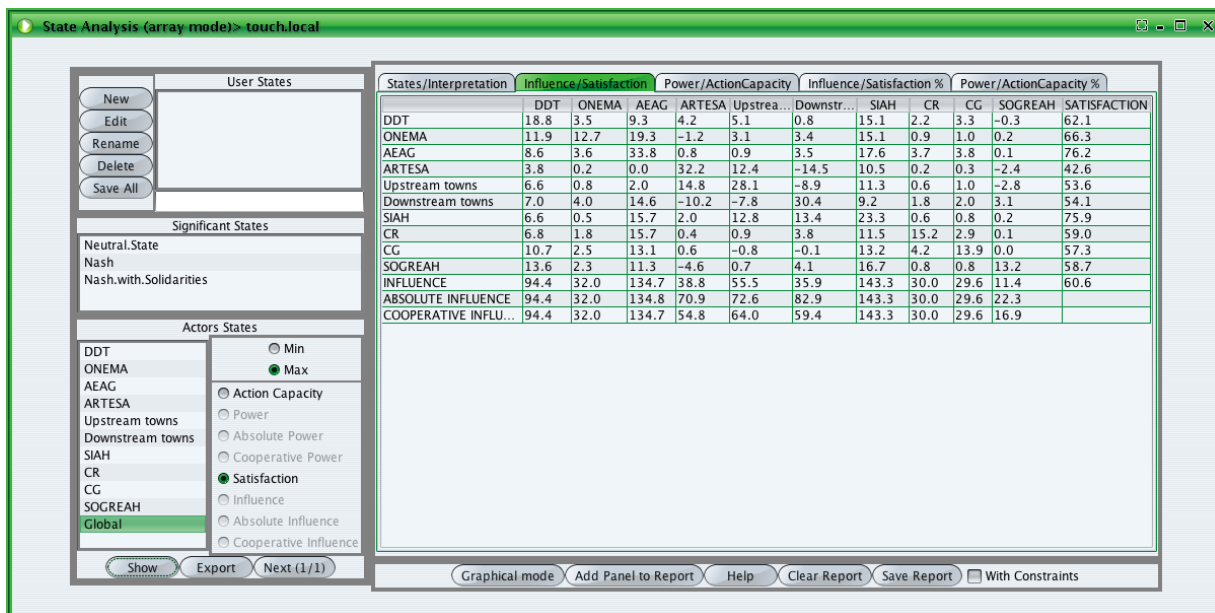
State Analysis (array mode)> touch.local

User States
New
Edit
Rename
Delete
Save All

Significant States
Neutral.State
Nash
Nash.with.Solidarities

Actors States
DDT
ONEMA
AEAG
ARTESA
Upstream towns
Downstream towns
SIAH
CR
CG
SOGREAH
Global

Min
Max
Action Capacity
Power
Absolute Power
Cooperative Power
Satisfaction
Influence
Absolute Influence
Cooperative Influence

Show
Export
Next (1/1)

States/Interpretation | Influence/Satisfaction | Power/ActionCapacity | Influence/Satisfaction % | Power/ActionCapacity %

| | DDT | ONEMA | AEAG | ARTESA | Upstrea... | Downstr... | SIAH | CR | CG | SOGREAH | SATISFACTION |
|---|---|---|---|---|---|---|---|---|---|---|---|
| DDT | 18.8 | 3.5 | 9.3 | 4.2 | 5.1 | 0.8 | 15.1 | 2.2 | 3.3 | -0.3 | 62.1 |
| ONEMA | 11.9 | 12.7 | 19.3 | -1.2 | 3.1 | 3.4 | 15.1 | 0.9 | 1.0 | 0.2 | 66.3 |
| AEAG | 8.6 | 3.6 | 33.8 | 0.8 | 0.9 | 3.5 | 17.6 | 3.7 | 3.8 | 0.1 | 76.2 |
| ARTESA | 3.8 | 0.2 | 0.0 | 32.2 | 12.4 | -14.5 | 10.5 | 0.2 | 0.3 | -2.4 | 42.6 |
| Upstream towns | 6.6 | 0.8 | 2.0 | 14.8 | 28.1 | -8.9 | 11.3 | 0.6 | 1.0 | -2.8 | 53.6 |
| Downstream towns | 7.0 | 4.0 | 14.6 | -10.2 | -7.8 | 30.4 | 9.2 | 1.8 | 2.0 | 3.1 | 54.1 |
| SIAH | 6.6 | 0.5 | 15.7 | 2.0 | 12.8 | 13.4 | 23.3 | 0.6 | 0.8 | 0.2 | 75.9 |
| CR | 6.8 | 1.8 | 15.7 | 0.4 | 0.9 | 3.8 | 11.5 | 15.2 | 2.9 | 0.1 | 59.0 |
| CG | 10.7 | 2.5 | 13.1 | 0.6 | -0.8 | -0.1 | 13.2 | 4.2 | 13.9 | 0.0 | 57.3 |
| SOGREAH | 13.6 | 2.3 | 11.3 | -4.6 | 0.7 | 4.1 | 16.7 | 0.8 | 0.8 | 13.2 | 58.7 |
| INFLUENCE | 94.4 | 32.0 | 134.7 | 38.8 | 55.5 | 35.9 | 143.3 | 30.0 | 29.6 | 11.4 | 60.6 |
| ABSOLUTE INFLUENCE | 94.4 | 32.0 | 134.8 | 70.9 | 72.6 | 82.9 | 143.3 | 30.0 | 29.6 | 22.3 | |
| COOPERATIVE INFLU... | 94.4 | 32.0 | 134.7 | 54.8 | 64.0 | 59.4 | 143.3 | 30.0 | 29.6 | 16.9 | |

Graphical mode | Add Panel to Report | Help | Clear Report | Save Report | With Constraints